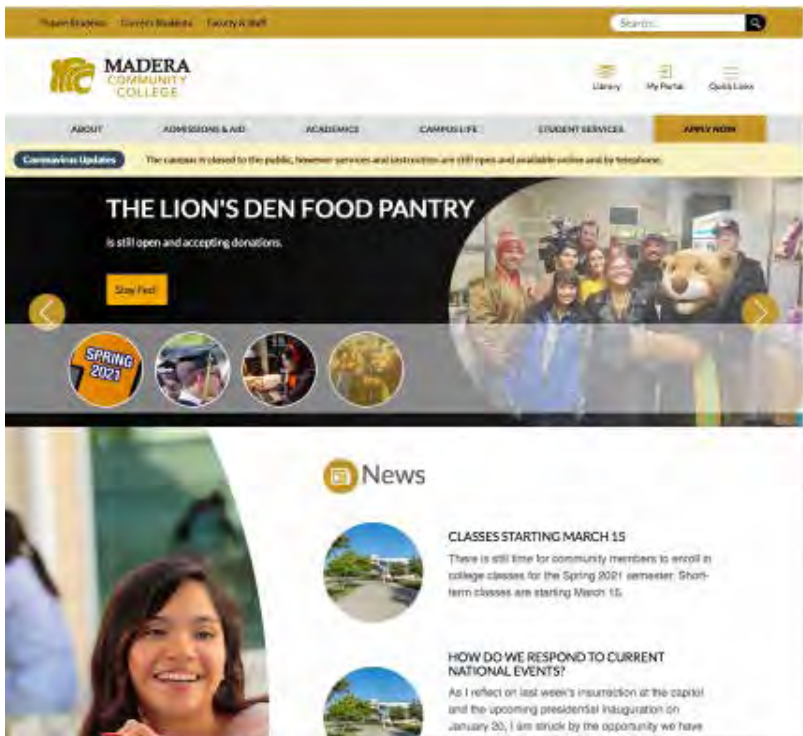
Future Students Current Students Faculty & Staff

Search...

MADERA COMMUNITY COLLEGE

Library My Portal Quick Links

ABOUT ADMISSIONS & AID ACADEMICS CAMPUS LIFE STUDENT SERVICES APPLY NOW

Coronavirus Updates The campus is closed to the public, however services and instruction are still open and available online and by telephone.

THE LION'S DEN FOOD PANTRY

is still open and accepting donations.

Stay Fed!

SPRING 2021

News

CLASSES STARTING MARCH 15

There is still time for community members to enroll in college classes for the Spring 2021 semester. Short-term classes are starting March 15.

HOW DO WE RESPOND TO CURRENT NATIONAL EVENTS?

As I reflect on last week's insurrection at the capitol and the upcoming presidential inauguration on January 20, I am struck by the opportunity we have